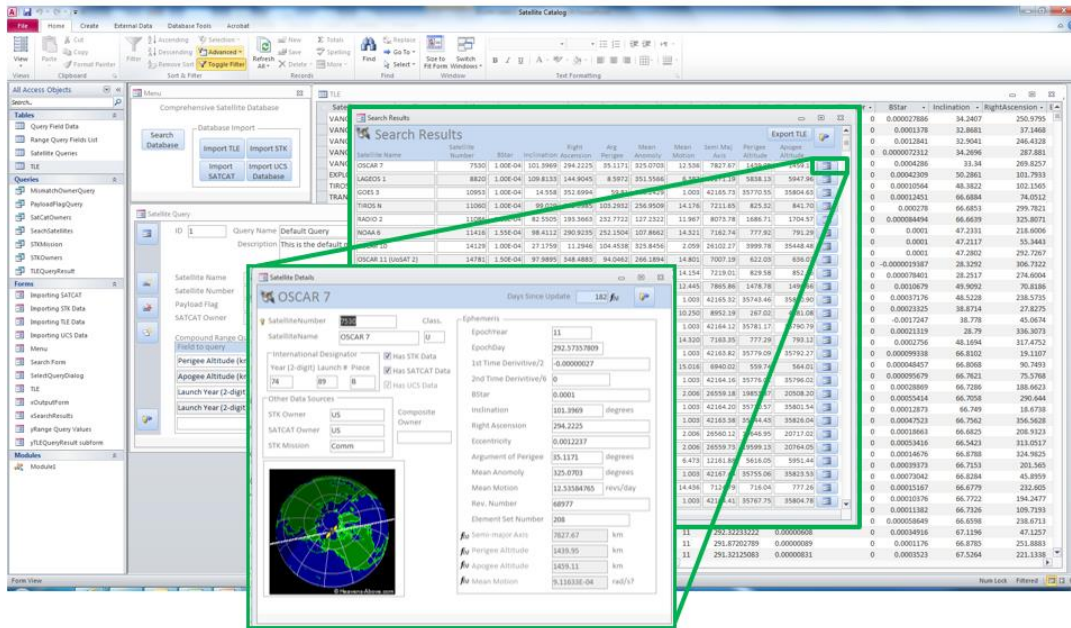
Satellite Catalog

File Home Create External Data Database Tools Acrobat

View Paste Cut Copy Format Painter Filter Ascending Descending Remove Sort Selection Advanced Toggle Filter Refresh All New Save Delete Totals Spelling More Find Replace Go To Select Size to Fit Form Switch Windows

Views Clipboard Sort & Filter Records Find Window Text Formatting

All Access Objects
Search...
Tables
Query Field Data
Range Query Fields List
Satellite Queries
TLE
Queries
MismatchOwnerQuery
PayloadFlagQuery
SatCatOwners
SearchSatellites
STKMission
STKOwners
TLEQueryResult
Forms
Importing SATCAT
Importing STK Data
Importing TLE Data
Importing UCS Data
Menu
Search Form
SelectQueryDialog
TLE
xOutputForm
xSearchResults
yRange Query Values
yTLEQueryResult subform
Modules
Module1

Menu
Comprehensive Satellite Database
Search Database
Database Import
Import TLE
Import STK
Import SATCAT
Import UCS Database

Satellite Query
ID 1
Query Name Default Query
Description This is the default d
Satellite Name
Satellite Number
Payload Flag
SATCAT Owner
Compound Range Qu
Field to query
Perigee Altitude (kn
Apogee Altitude (kn
Launch Year (2-digit
Launch Year (2-digit

TLE
| BStar | Inclination | RightAscension |
|---|---|---|
| 0.000027886 | 34.2407 | 250.9795 |
| 0.0001378 | 32.8681 | 37.1468 |
| 0.0001281 | 32.9041 | 246.4328 |
| 0.0000072312 | 34.2696 | 287.881 |
| 0.000286 | 33.34 | 269.8257 |
| 0.00042309 | 50.2861 | 101.7933 |
| 0.0001564 | 48.3822 | 102.1565 |
| 0.0001451 | 66.6884 | 74.0512 |
| 0.000278 | 66.6851 | 299.7821 |
| 0.0000848 | 66.6639 | 325.8071 |
| 0.0001 | 47.2331 | 218.6006 |
| 0.0001 | 47.2117 | 55.3443 |
| 0.0001 | 47.2802 | 292.7267 |
| -0.0000019387 | 28.3292 | 306.7322 |
| 0.0007841 | 28.2517 | 274.6004 |
| 0.0010679 | 49.9092 | 70.8186 |
| 0.0037176 | 48.5228 | 238.5735 |
| 0.0023325 | 38.8714 | 27.8275 |
| -0.0017247 | 38.778 | 45.0674 |
| 0.0021319 | 28.79 | 336.3073 |
| 0.0002756 | 48.1694 | 317.4752 |
| 0.00099338 | 66.8102 | 19.1107 |
| 0.00048457 | 66.8068 | 90.7493 |
| 0.00005679 | 66.7621 | 75.5768 |
| 0.00028869 | 66.7286 | 188.6623 |
| 0.0005414 | 66.7058 | 290.644 |
| 0.0012873 | 66.749 | 18.6738 |
| 0.0047523 | 66.7562 | 356.5628 |
| 0.0018663 | 66.6825 | 208.9323 |
| 0.0003416 | 66.5423 | 313.0517 |
| 0.0014676 | 66.8788 | 324.9825 |
| 0.0009373 | 66.7153 | 201.565 |
| 0.0073042 | 66.8284 | 45.8959 |
| 0.0015167 | 66.6779 | 232.605 |
| 0.0010376 | 66.7722 | 194.2477 |
| 0.0001382 | 66.7326 | 109.7193 |
| 0.00058649 | 66.6598 | 238.6713 |
| 0.00034916 | 67.1196 | 47.1257 |
| 0.0001176 | 66.8765 | 251.8883 |
| 0.00003523 | 67.5264 | 221.1338 |

Search Results
Search Results
Export TLE
| Satellite Name | Satellite Number | BStar | Inclination | Right Ascension | Arg Perigee | Mean Anomaly | Mean Motion | Semi Maj Axis | Perigee Altitude | Apogee Altitude |
|---|---|---|---|---|---|---|---|---|---|---|
| OSCAR 7 | 7530 | 1.00E-04 | 101.3969 | 294.2225 | 35.1171 | 325.0703 | 12.536 | 7827.67 | 1439.95 | 1459.1 |
| LAGEOS 1 | 8820 | 1.00E-04 | 109.8133 | 144.9045 | 8.5972 | 351.5566 | | | 5838.13 | 5947.96 |
| GOES 3 | 10953 | 1.00E-04 | 14.558 | 352.6994 | | | 1.003 | 42165.73 | 35770.55 | 35804.63 |
| TIROS N | 11060 | 1.00E-04 | | | 103.2032 | 256.9509 | 14.176 | 7211.65 | 825.32 | 841.70 |
| RADIO 2 | 11086 | | 82.5505 | 193.3663 | 232.7722 | 127.2322 | 11.967 | 8073.78 | 1686.71 | 1704.57 |
| NOAA 6 | 11416 | 1.55E-04 | 98.4112 | 290.9235 | 252.1504 | 107.8642 | 14.321 | 7162.74 | 777.92 | 791.29 |
| | 14129 | 1.00E-04 | 27.1759 | 11.2946 | 104.4538 | 325.8456 | 2.059 | 26102.27 | 3989.78 | 35448.48 |
| OSCAR 11 (UoSAT 2) | 14781 | 1.50E-04 | 97.9895 | 348.4883 | 94.0462 | 266.1894 | 14.801 | 7007.19 | 622.03 | 636.07 |

Satellite Details
OSCAR 7
Days Since Update 182
SatelliteNumber 7530 Class. U
SatelliteName OSCAR 7
International Designator
Year (2-digit) Launch # Piece
74 89 B
Has STK Data
Has SATCAT Data
Has UCS Data
Other Data Sources
STK Owner US
SATCAT Owner US
STK Mission Comm
Composite Owner
Ephemeris
EpochYear 11
EpochDay 292.57357809
1st Time Derivitive/2 -0.00000027
2nd Time Derivitive/6 0
BStar 0.0001
Inclination 101.3969 degrees
Right Ascension 294.2225
Eccentricity 0.0012237
Argument of Perigee 35.1171 degrees
Mean Anomaly 325.0703 degrees
Mean Motion 12.53584765 revs/day
Rev. Number 68977
Element Set Number 208
Semi-major Axis 7827.67 km
Perigee Altitude 1439.95 km
Apogee Altitude 1459.11 km
Mean Motion 9.11633E-04 rad/s?
© Heavens-Above.com

Form View Num Lock Filtered